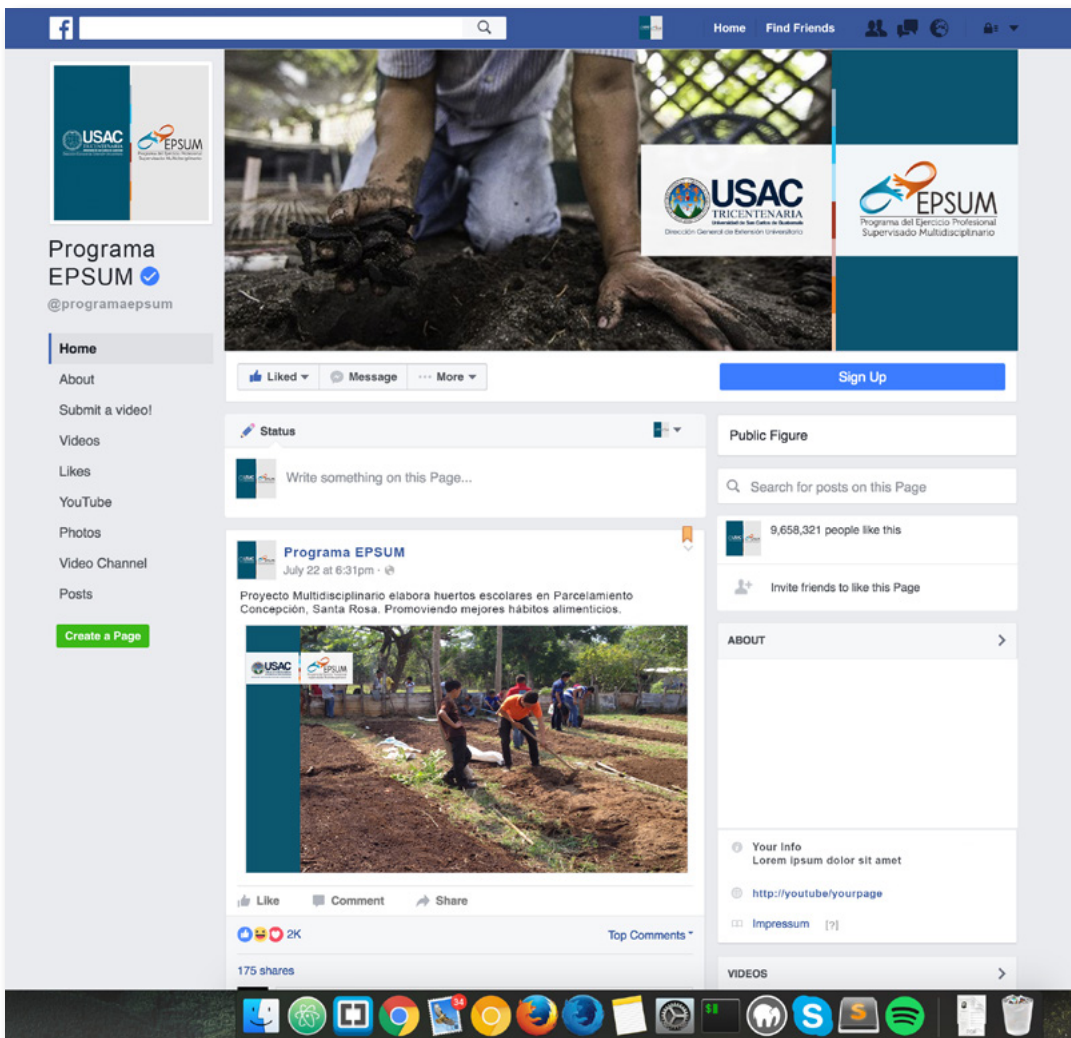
Home Find Friends

USAC EPSUM

Programa EPSUM

@programaepsum

Home
About
Submit a video!
Videos
Likes
YouTube
Photos
Video Channel
Posts

Create a Page

USAC TRICENTENARIA
Universidad de San Carlos de Guatemala
Dirección General de Extensión Universitaria

EPSUM
Programa del Ejercicio Profesional Supervisado Multidisciplinario

Liked
Message
More

Sign Up

Status

Write something on this Page...

Programa EPSUM
July 22 at 6:31pm

Proyecto Multidisciplinario elabora huertos escolares en Parcelamiento Concepción, Santa Rosa. Promoviendo mejores hábitos alimenticios.

USAC EPSUM

Like Comment Share

2K

Top Comments

175 shares

Public Figure

Search for posts on this Page

9,658,321 people like this

Invite friends to like this Page

ABOUT

Your Info
Lorem ipsum dolor sit amet

http://youtube/yourpage

Impressum [?]

VIDEOS

34